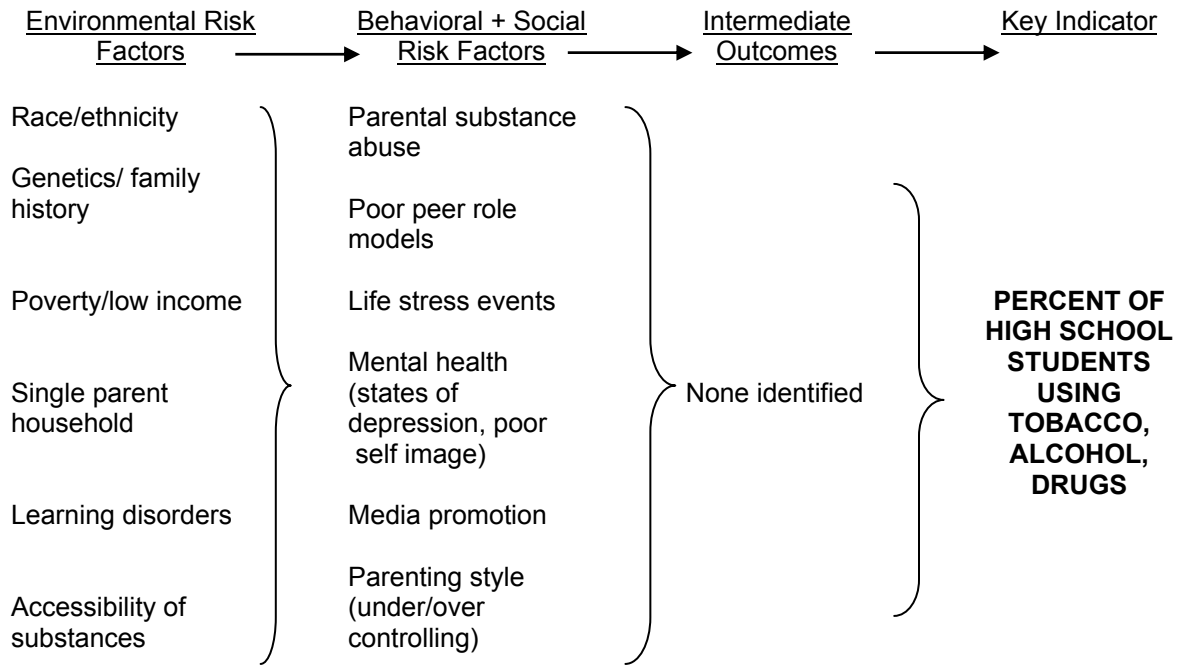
Environmental Risk Factors

Behavioral + Social Risk Factors

Intermediate Outcomes

Key Indicator

Race/ethnicity

Genetics/ family history

Poverty/low income

Single parent household

Learning disorders

Accessibility of substances

Parental substance abuse

Poor peer role models

Life stress events

Mental health (states of depression, poor self image)

Media promotion

Parenting style (under/over controlling)

None identified

PERCENT OF HIGH SCHOOL STUDENTS USING TOBACCO, ALCOHOL, DRUGS